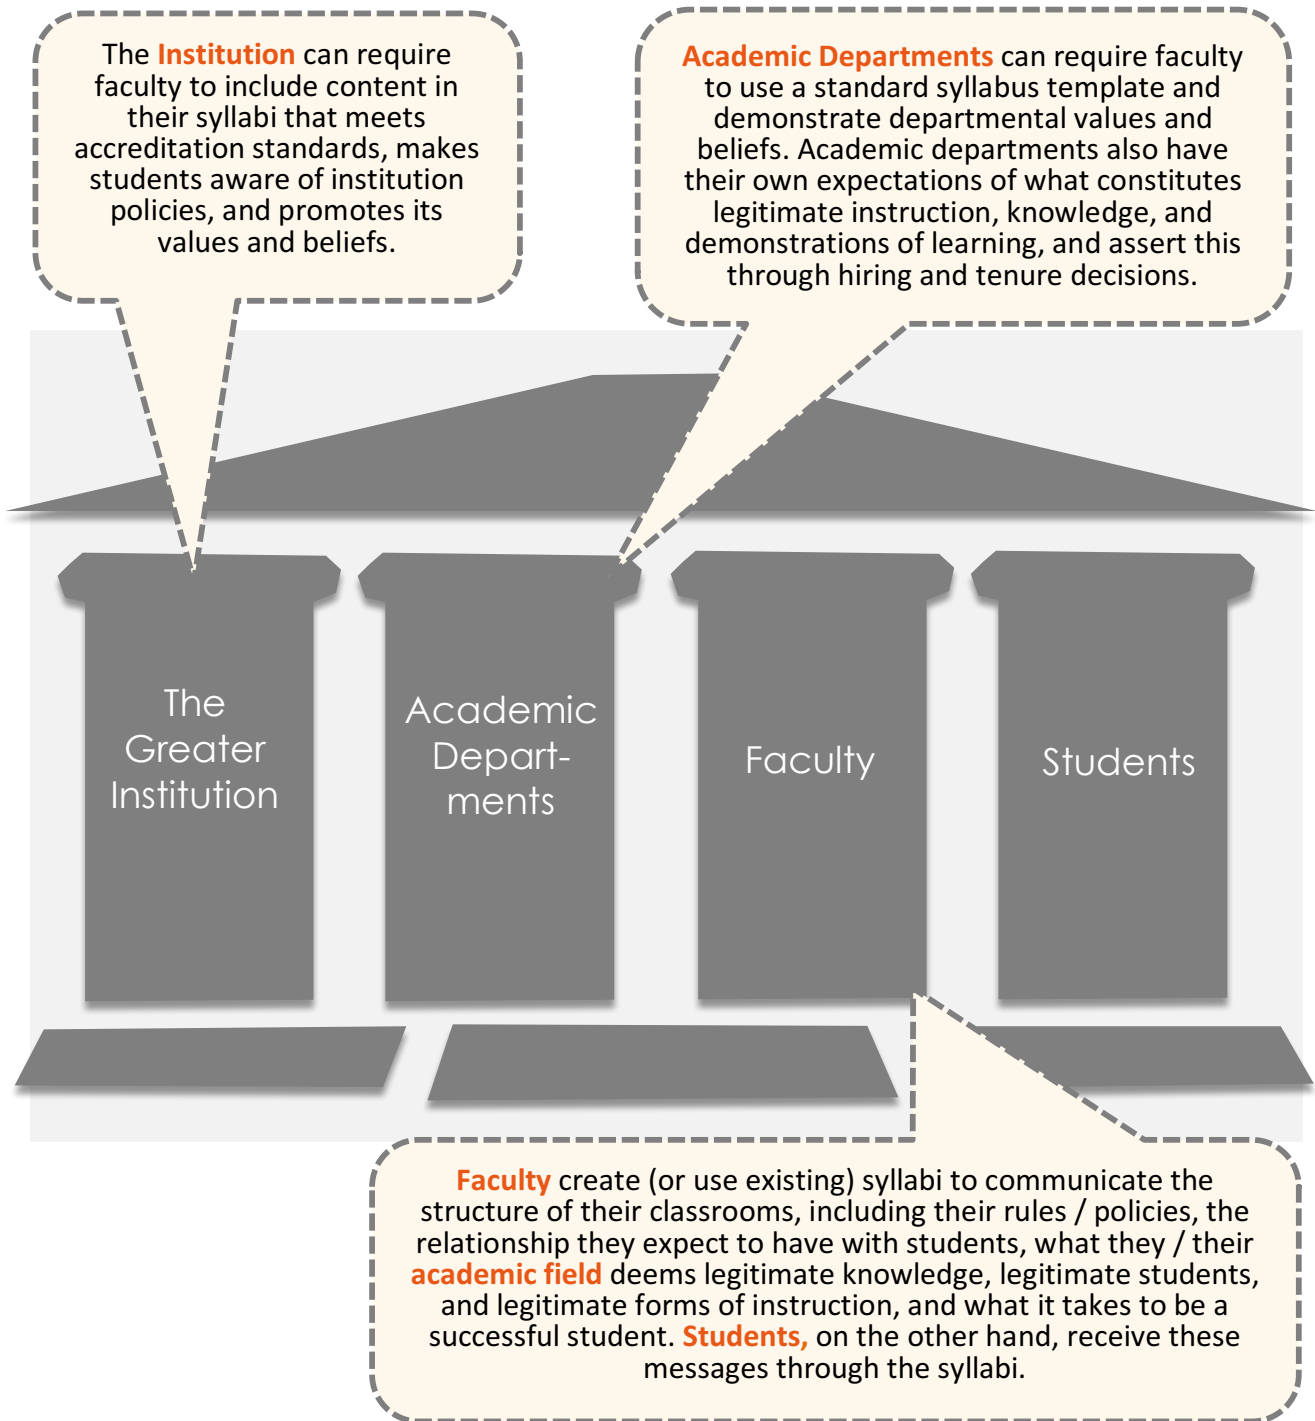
The Institution can require faculty to include content in their syllabi that meets accreditation standards, makes students aware of institution policies, and promotes its values and beliefs.

Academic Departments can require faculty to use a standard syllabus template and demonstrate departmental values and beliefs. Academic departments also have their own expectations of what constitutes legitimate instruction, knowledge, and demonstrations of learning, and assert this through hiring and tenure decisions.

The Greater Institution

Academic Depart-ments

Faculty

Students

Faculty create (or use existing) syllabi to communicate the structure of their classrooms, including their rules / policies, the relationship they expect to have with students, what they / their academic field deems legitimate knowledge, legitimate students, and legitimate forms of instruction, and what it takes to be a successful student. Students, on the other hand, receive these messages through the syllabi.